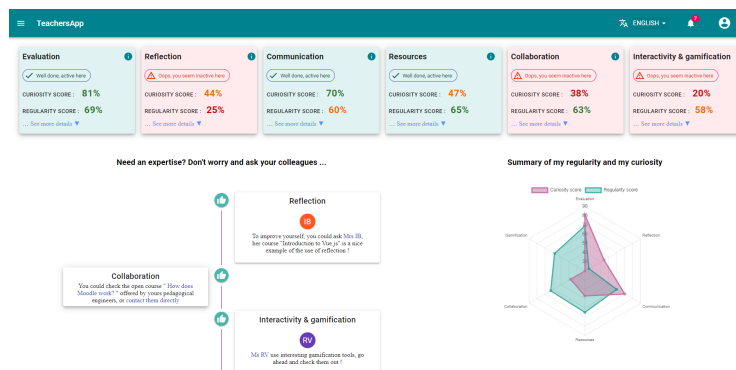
TeachersApp

ENGLISH 7

Evaluation
Well done, active here
CURIOSITY SCORE : 81%
REGULARITY SCORE : 69%
.... See more details ▼

Reflection
Oops, you seem inactive here
CURIOSITY SCORE : 44%
REGULARITY SCORE : 25%
.... See more details ▼

Communication
Well done, active here
CURIOSITY SCORE : 70%
REGULARITY SCORE : 60%
.... See more details ▼

Resources
Well done, active here
CURIOSITY SCORE : 47%
REGULARITY SCORE : 65%
.... See more details ▼

Collaboration
Oops, you seem inactive here
CURIOSITY SCORE : 38%
REGULARITY SCORE : 63%
.... See more details ▼

Interactivity & gamification
Oops, you seem inactive here
CURIOSITY SCORE : 20%
REGULARITY SCORE : 58%
.... See more details ▼

Need an expertise? Don't worry and ask your colleagues ...

Reflection
IB
To improve yourself, you could ask Mrs IB, her course "Introduction to Vue.js" is a nice example of the use of reflection !

Collaboration
You could check the open course " How does Moodle work? " offered by yours pedagogical engineers, or contact them directly

Interactivity & gamification
RV
Ms RV use interesting gamification tools, go ahead and check them out !

Summary of my regularity and my curiosity
Curiosity score
Regularity score
Evaluation
100
Reflection
Communication
Resources
Collaboration
Gamification